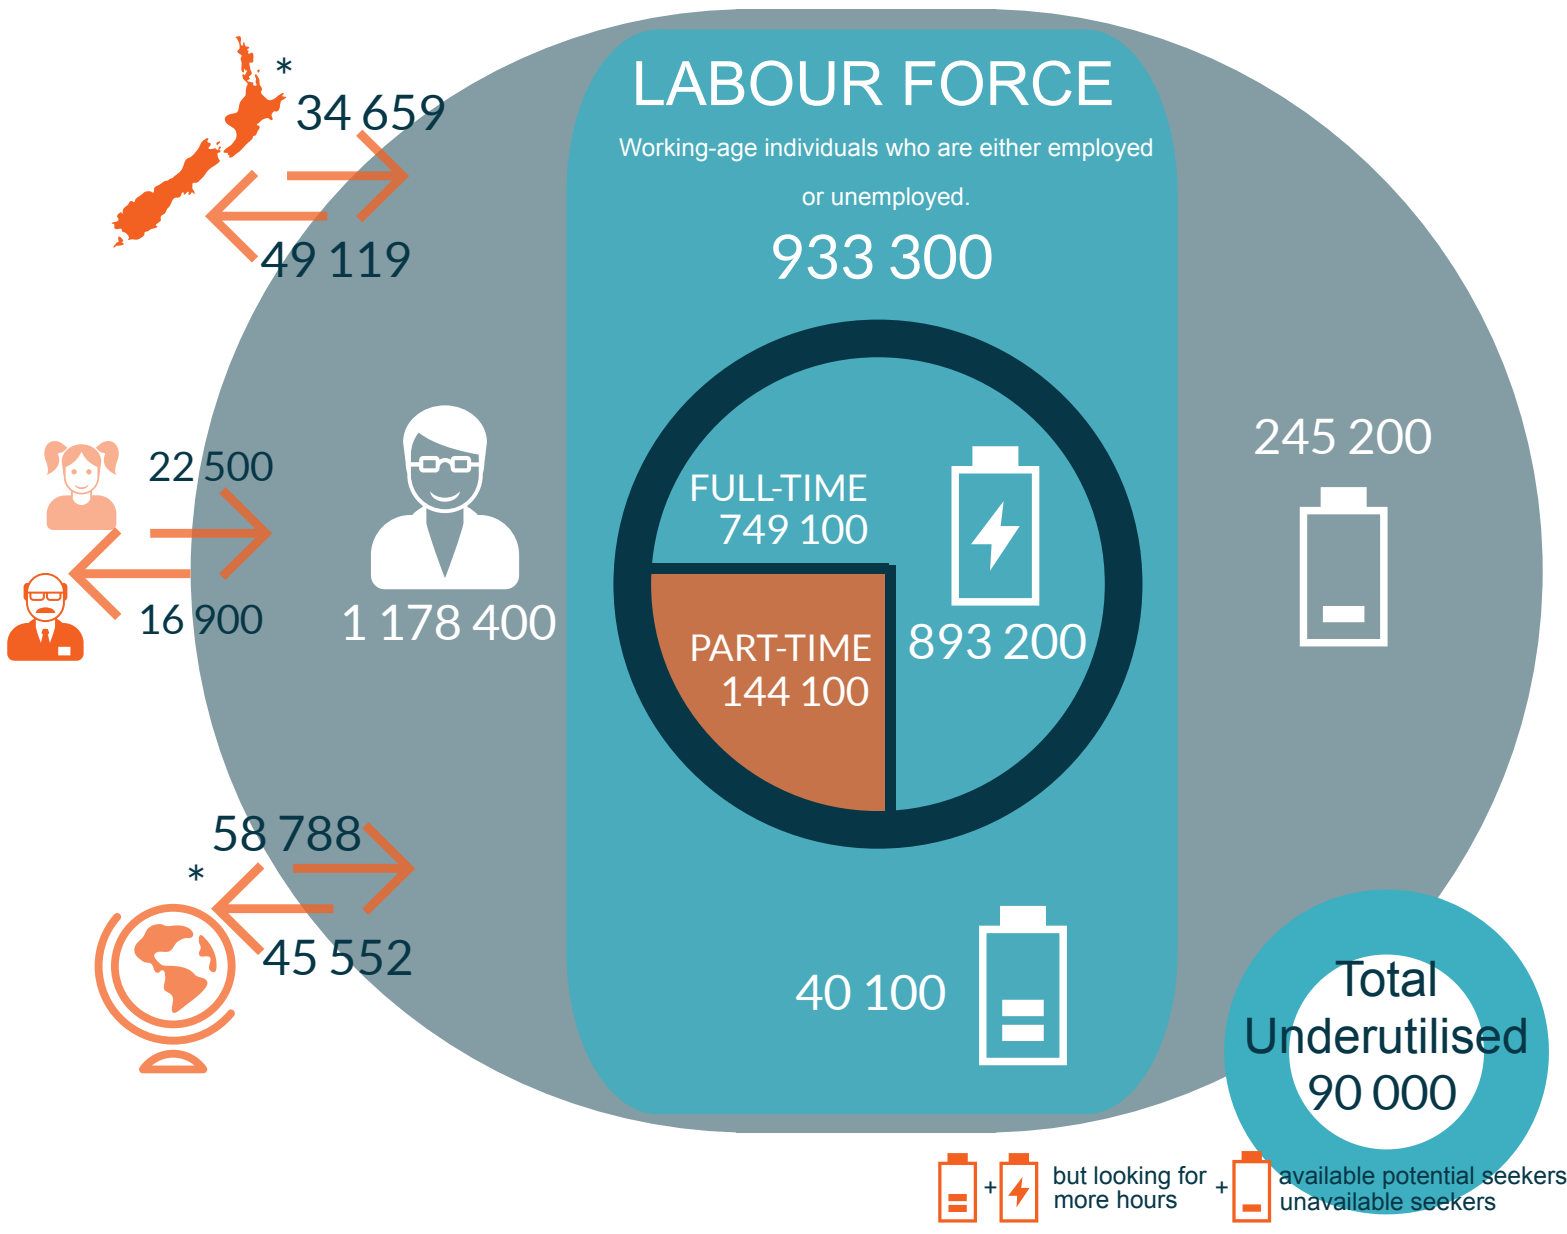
*
34 659

49 119

LABOUR FORCE

Working-age individuals who are either employed or unemployed.

933 300

22 500

16 900

1 178 400

FULL-TIME
749 100

PART-TIME
144 100

893 200

245 200

58 788

*

45 552

40 100

Total Underutilised 90 000

+ but looking for more hours + available potential seekers unavailable seekers